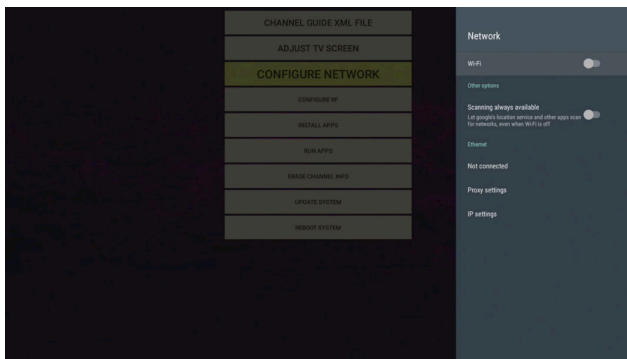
CHANNEL GUIDE XML FILE

ADJUST TV SCREEN

CONFIGURE NETWORK

CONFIGURE IP

INSTALL APPS

RUN APPS

ERASE CHANNEL INFO

UPDATE SYSTEM

REBOOT SYSTEM

Network

Wi-Fi

Other options

Scanning always available

Let google's location service and other apps scan for networks, even when Wi-Fi is off

Ethernet

Not connected

Proxy settings

IP settings